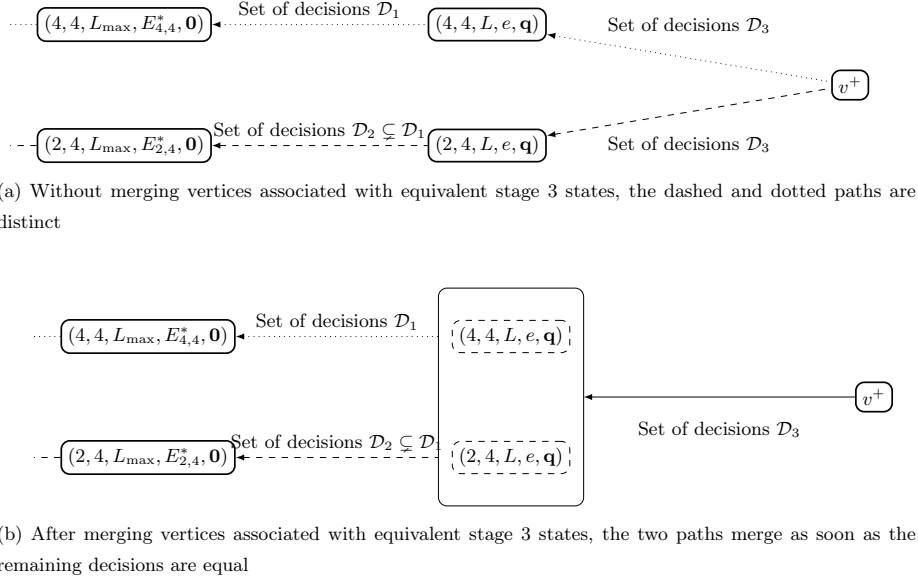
$(4, 4, L_{\max}, E^*_{4,4}, \mathbf{0})$ Set of decisions $\mathcal{D}_1$ $(4, 4, L, e, \mathbf{q})$ Set of decisions $\mathcal{D}_3$

$v^+$

$(2, 4, L_{\max}, E^*_{2,4}, \mathbf{0})$ Set of decisions $\mathcal{D}_2 \subsetneq \mathcal{D}_1$ $(2, 4, L, e, \mathbf{q})$ Set of decisions $\mathcal{D}_3$

(a) Without merging vertices associated with equivalent stage 3 states, the dashed and dotted paths are distinct

$(4, 4, L_{\max}, E^*_{4,4}, \mathbf{0})$ Set of decisions $\mathcal{D}_1$ $(4, 4, L, e, \mathbf{q})$

$v^+$

Set of decisions $\mathcal{D}_3$

$(2, 4, L_{\max}, E^*_{2,4}, \mathbf{0})$ Set of decisions $\mathcal{D}_2 \subsetneq \mathcal{D}_1$ $(2, 4, L, e, \mathbf{q})$

(b) After merging vertices associated with equivalent stage 3 states, the two paths merge as soon as the remaining decisions are equal